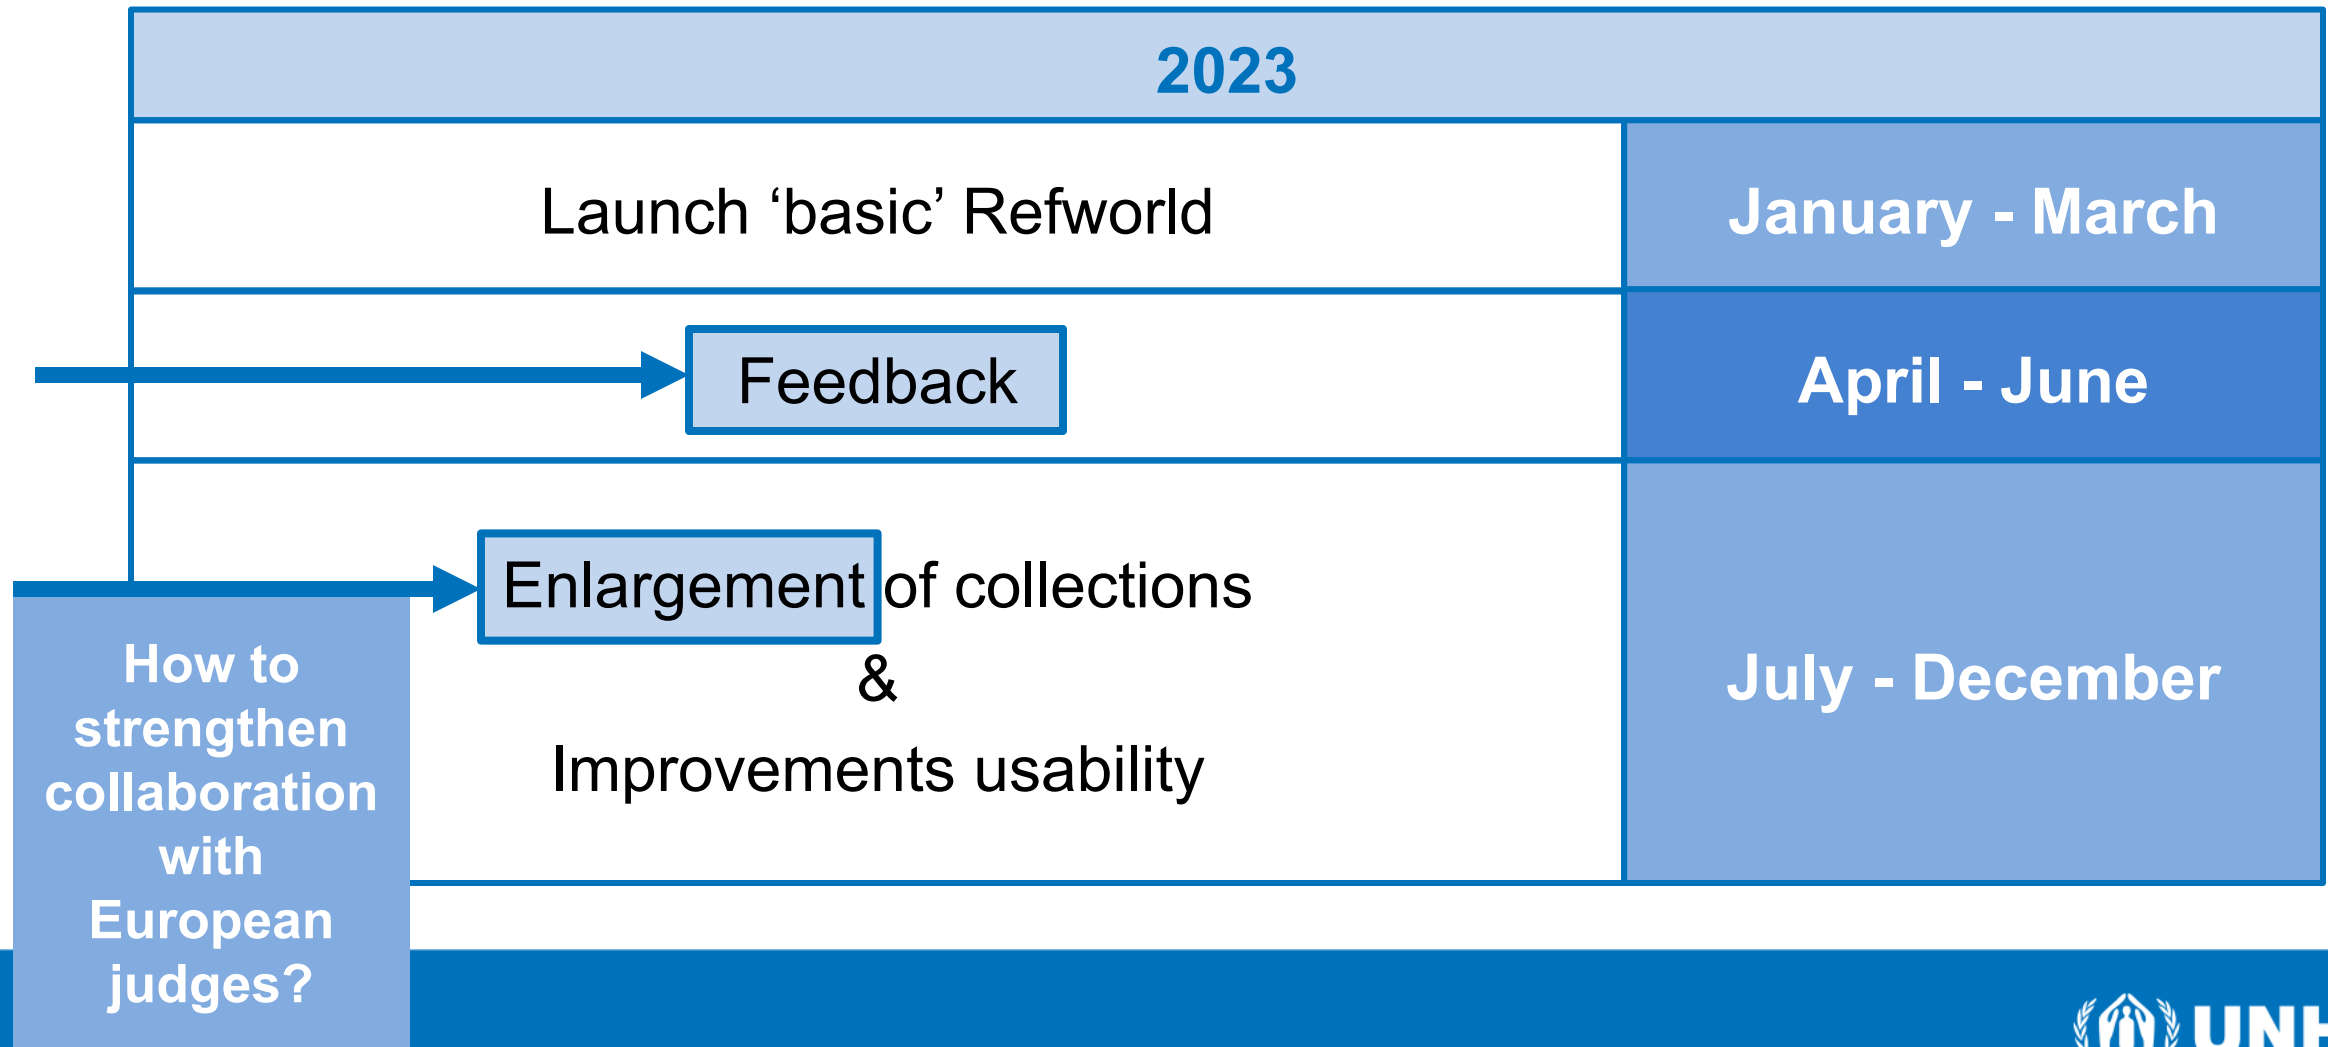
2023

| | |
|---|---|
| Launch ‘basic’ Refworld | January - March |
| Feedback | April - June |
| Enlargement of collections & Improvements usability | July - December |

How to strengthen collaboration with European judges?

UNH